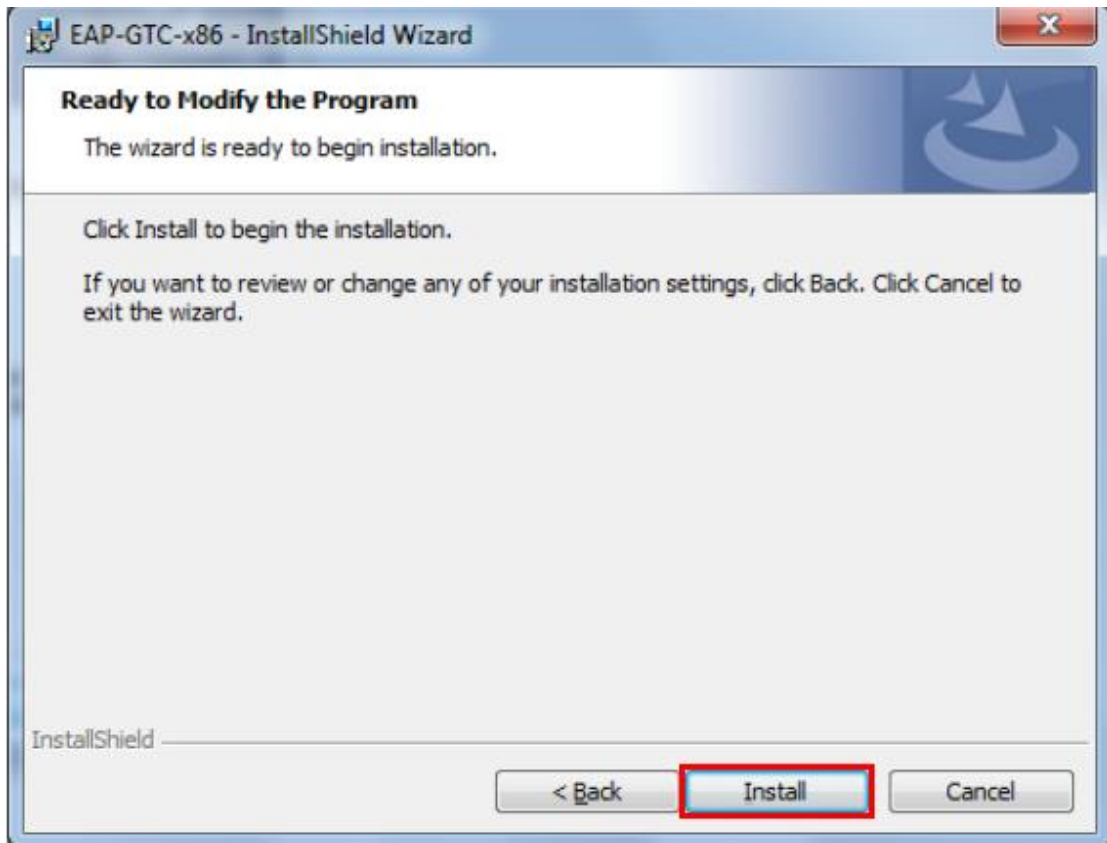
EAP-GTC-x86 - InstallShield Wizard

Ready to Modify the Program

The wizard is ready to begin installation.

Click Install to begin the installation.

If you want to review or change any of your installation settings, click Back. Click Cancel to exit the wizard.

InstallShield

< Back

Install

Cancel